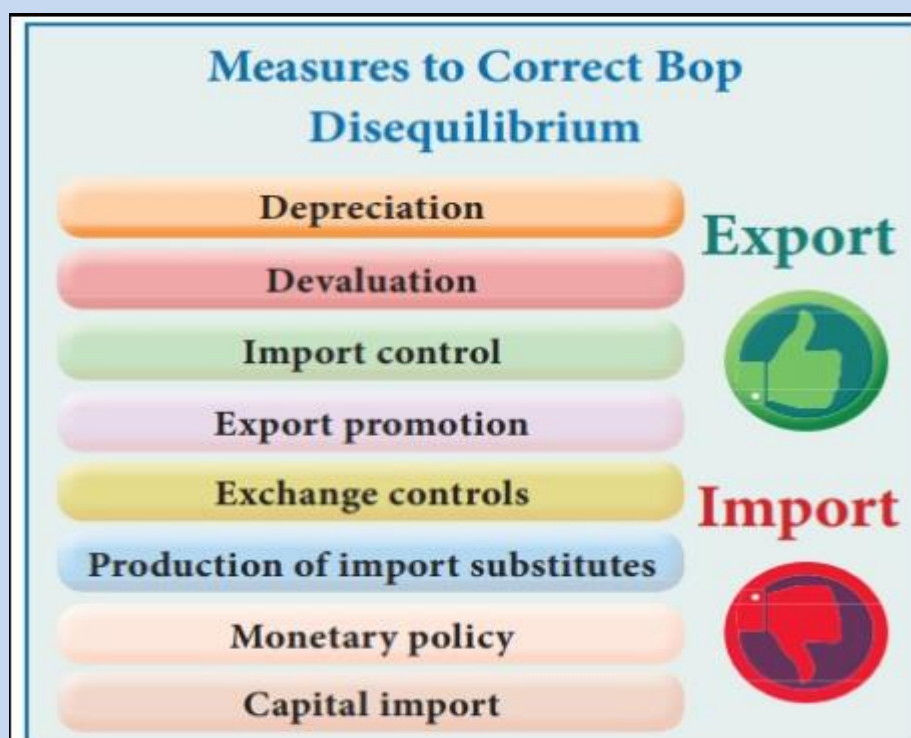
Measures to Correct Bop Disequilibrium

Depreciation

Devaluation

Import control

Export promotion

Exchange controls

Production of import substitutes

Monetary policy

Capital import

Export

Import